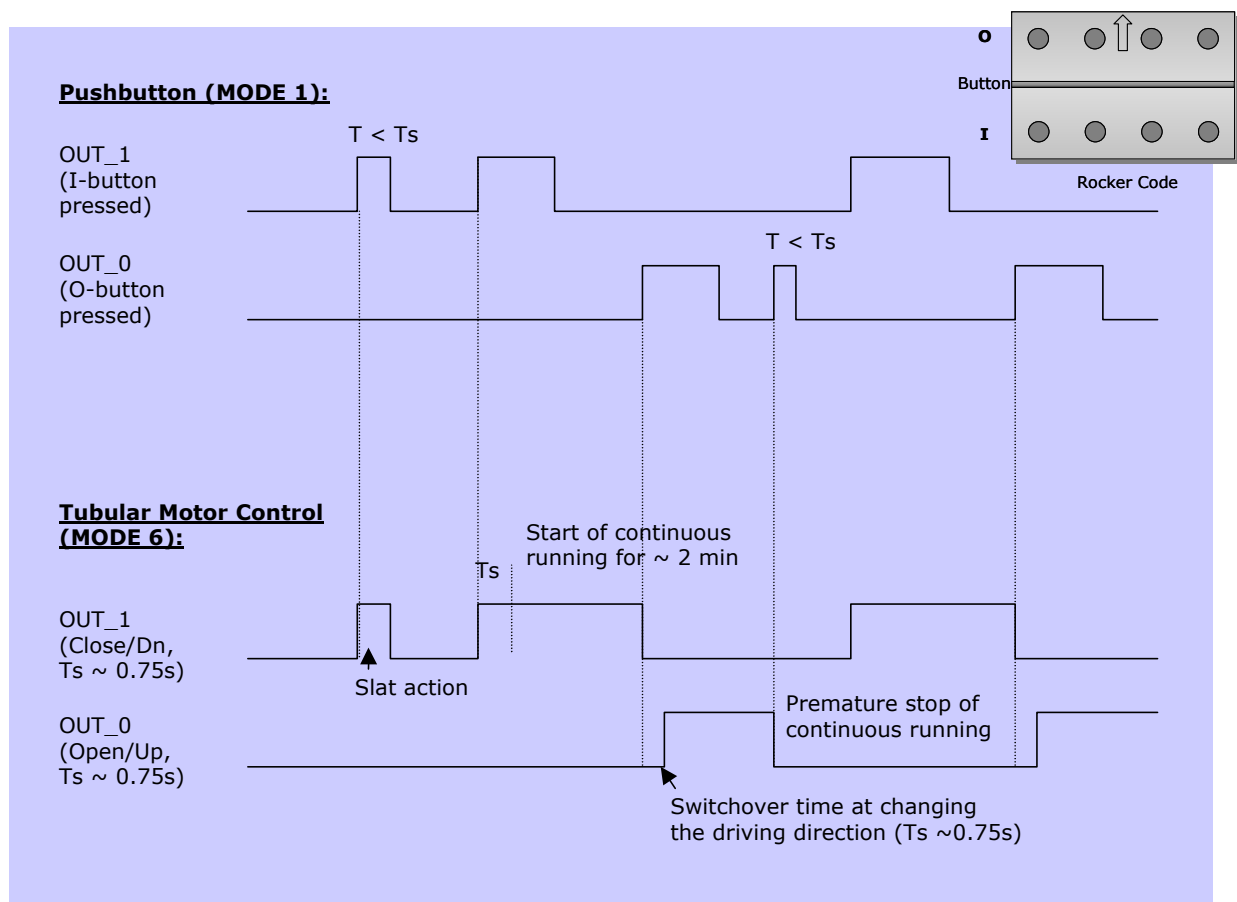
O

Button

I

Rocker Code

Pushbutton (MODE 1):

T < Ts

OUT_1 (I-button pressed)

T < Ts

OUT_0 (O-button pressed)

Tubular Motor Control (MODE 6):

Start of continuous running for ~ 2 min

Ts

OUT_1 (Close/Dn, Ts ~ 0.75s)

Slat action

Premature stop of continuous running

OUT_0 (Open/Up, Ts ~ 0.75s)

Switchover time at changing the driving direction (Ts ~0.75s)